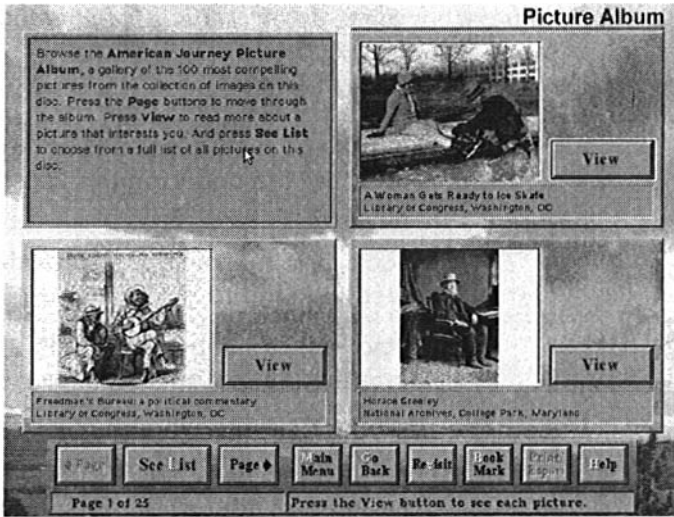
Picture Album

Browse the American Journey Picture Album, a gallery of the 100 most compelling pictures from the collection of images on this disc. Press the Page buttons to move through the album. Press View to read more about a picture that interests you. And press See List to choose from a full list of all pictures on this disc.

View

A Woman Gets Ready to Ice Skate
Library of Congress, Washington, DC

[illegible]

View

Freedman's Bureau: a political commentary
Library of Congress, Washington, DC

View

Horace Greeley
National Archives, College Park, Maryland

Page | See List | Page | Main Menu | Go Back | Revisit | Book Mark | Print/Export | Help

Page 1 of 25

Press the View button to see each picture.